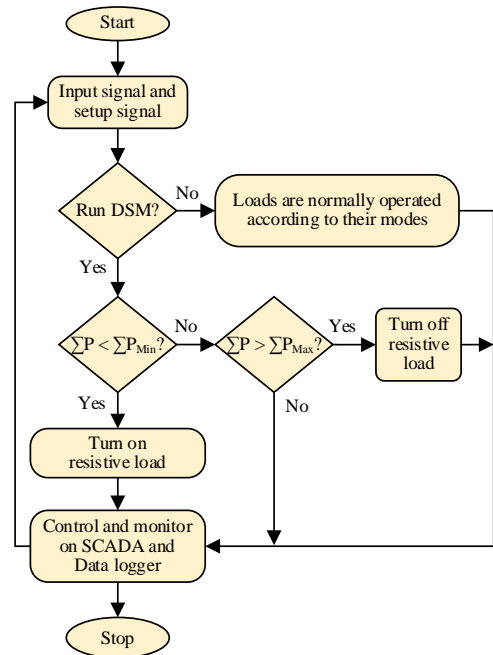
Start

Input signal and setup signal

Run DSM?

No

Loads are normally operated according to their modes

Yes

$\sum P < \sum P_{Min}$?

No

$\sum P > \sum P_{Max}$?

Yes

Turn off resistive load

Yes

No

Turn on resistive load

Control and monitor on SCADA and Data logger

Stop